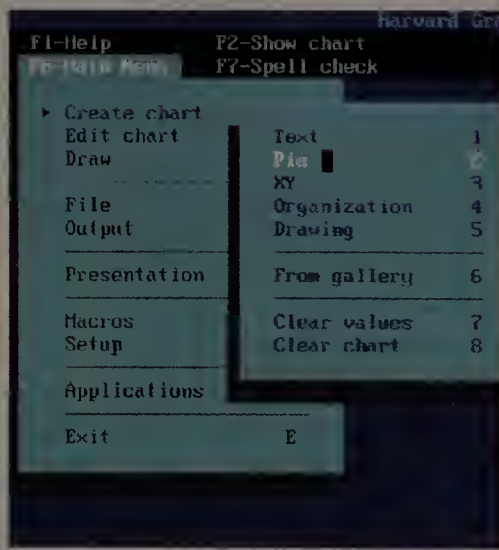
Harvard Gr
F1-Help F2-Show chart
F8-Main Menu F7-Spell check

▸ Create chart
Edit chart
Draw
File
Output
Presentation
Macros
Setup
Applications
Exit E

Text 1
Pie 2
XY 3
Organization 4
Drawing 5
From gallery 6
Clear values 7
Clear chart 8